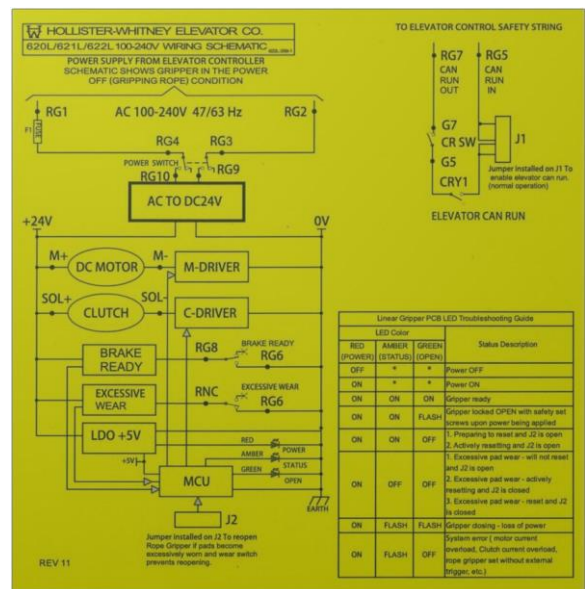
HOLLISTER-WHITNEY ELEVATOR CO.
620L/621L/622L 100-240V WIRING SCHEMATIC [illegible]

POWER SUPPLY FROM ELEVATOR CONTROLLER
SCHEMATIC SHOWS GRIPPER IN THE POWER OFF (GRIPPING ROPE) CONDITION

RG1 AC 100-240V 47/63 Hz RG2
F1
RG4 RG3
POWER SWITCH RG9
RG10
AC TO DC24V
+24V 0V
M+ DC MOTOR M- M-DRIVER
SOL+ CLUTCH SOL- C-DRIVER
BRAKE READY RG8 BRAKE READY RG6
EXCESSIVE WEAR RNC EXCESSIVE WEAR RG6
LDO +5V
+5V
RED POWER
AMBER STATUS
GREEN OPEN
MCU
EARTH
J2
Jumper installed on J2 To reopen Rope Gripper if pads become excessively worn and wear switch prevents reopening.
REV 11

TO ELEVATOR CONTROL SAFETY STRING
RG7 CAN RUN OUT
RG5 CAN RUN IN
G7
CR SW
G5
CRY1
J1
Jumper installed on J1 To enable elevator can run. (normal operation)
ELEVATOR CAN RUN

Linear Gripper PCB LED Troubleshooting Guide

| LED Color | | | Status Description |
|---|---|---|---|
| RED (POWER) | AMBER (STATUS) | GREEN (OPEN) | |
| OFF | * | * | Power OFF |
| ON | * | * | Power ON |
| ON | ON | ON | Gripper ready |
| ON | ON | FLASH | Gripper locked OPEN with safety set screws upon power being applied |
| ON | ON | OFF | 1. Preparing to reset and J2 is open 2. Actively resetting and J2 is open |
| ON | OFF | OFF | 1. Excessive pad wear - will not reset and J2 is open 2. Excessive pad wear - actively resetting and J2 is closed 3. Excessive pad wear - reset and J2 is closed |
| ON | FLASH | FLASH | Gripper closing - loss of power |
| ON | FLASH | OFF | System error ( motor current overload, Clutch current overload, rope gripper set without external trigger, etc.) |